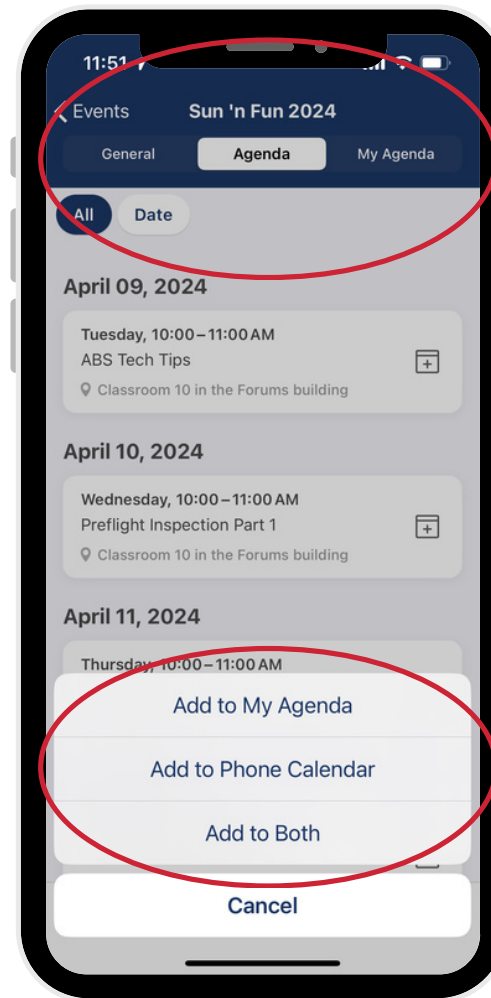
11:51

Events

Sun 'n Fun 2024

General

Agenda

My Agenda

All

Date

April 09, 2024

Tuesday, 10:00 – 11:00 AM

ABS Tech Tips

Classroom 10 in the Forums building

April 10, 2024

Wednesday, 10:00 – 11:00 AM

Preflight Inspection Part 1

Classroom 10 in the Forums building

April 11, 2024

Thursday, 10:00 – 11:00 AM

Add to My Agenda

Add to Phone Calendar

Add to Both

Cancel